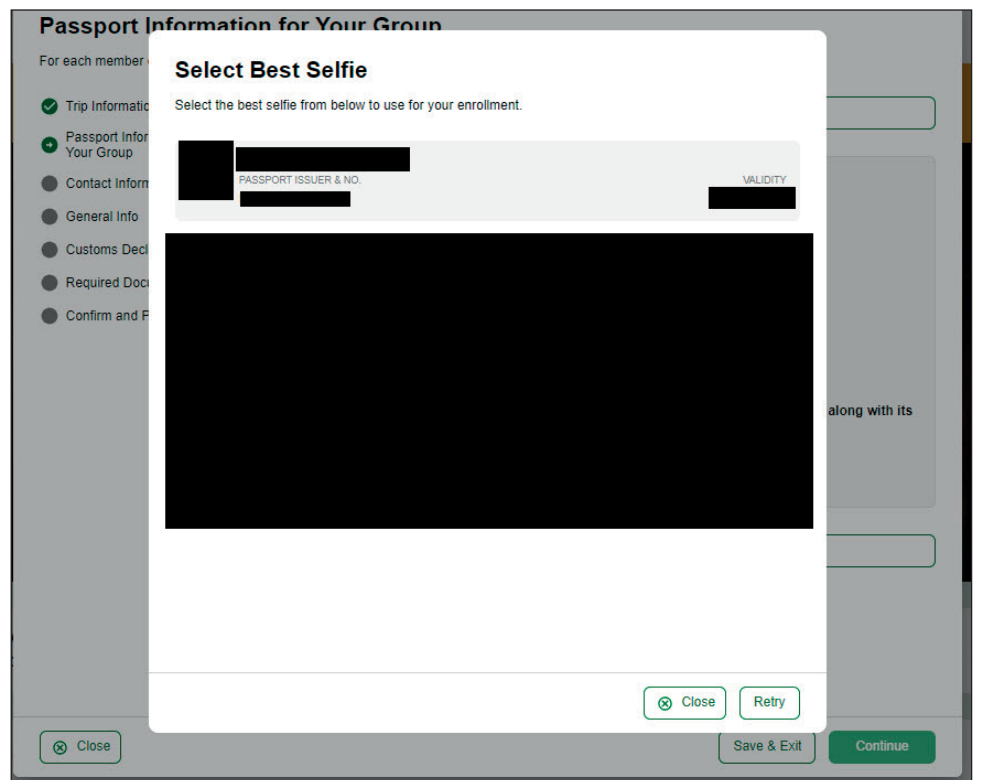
Passport Information for Your Group

For each member

Trip Informatio

Passport Infor Your Group

Contact Inform

General Info

Customs Decl

Required Docu

Confirm and F

along with its

Select Best Selfie

Select the best selfie from below to use for your enrollment.

PASSPORT ISSUER & NO.

VALIDITY

Close

Retry

Close

Save & Exit

Continue